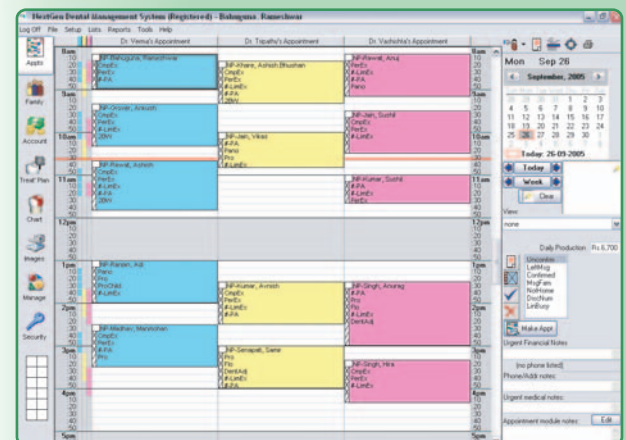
NextGen Dental Management System (Registered) - Bahuguna, Rameshwar

Log Off File Setup Lists Reports Tools Help

Appts
Family
Account
Treat' Plan
Chart
Images
Manage
Security

Dr. Verma's Appointment | Dr. Tripathy's Appointment | Dr. Vashishta's Appointment

8am 10 20 30 40 50
9am 10 20 30 40 50
10am 10 20 30 40 50
11am 10 20 30 40 50
12pm 10 20 30 40 50
1pm 10 20 30 40 50
2pm 10 20 30 40 50
3pm 10 20 30 40 50
4pm 10 20 30 40 50
5pm

[NP-Bahuguna, Rameshwar
CmpEx
PerEx
#-LimEx

[NP-Khare, Ashish Bhushan
CmpEx
PerEx
#-LimEx
#-FA
2BW

[NP-Rawat, Anuj
PerEx
#-LimEx
Pano

[NP-Grover, Ankush
CmpEx
PerEx
#-LimEx
2BW

[NP-Jain, Vikas
#-LimEx
Pano
Pro
#-LimEx

[NP-Jain, Sushil
CmpEx
PerEx
#-LimEx

[NP-Rawat, Ashish
CmpEx
PerEx
#-LimEx
2BW

[NP-Kumar, Sushil
#-FA
#-FA
#-LimEx

[NP-Ranjan, Adi
Pano
Pro
ProChild
#-LimEx

[NP-Kumar, Avnish
CmpEx
PerEx
#-LimEx
#-FA

[NP-Singh, Anurag
#-FA
Pro
#-FA
#-LimEx
DentAdj

[NP-Madhav, Manmohan
CmpEx
PerEx
#-FA
Pro

[NP-Senapati, Sane
Pro
Flo
DentAdj
#-LimEx
#-FA

[NP-Singh, Hira
CmpEx
PerEx
#-LimEx

Mon Sep 26

September, 2005

1 2 3
4 5 6 7 8 9 10
11 12 13 14 15 16 17
18 19 20 21 22 23 24
25 26 27 28 29 30

Today: 26-09-2005

Today
Week
Clear

View
none

Daily Production Rs.6,700

Unconfirm
LeftMsg
Confirmed
MsgFam
NotHome
DocNum
LinBusy

Make Appt

Urgent Financial Notes

(no phone listed)
Phone/Addr notes:

Urgent medical notes:

Appointment module notes: Edit